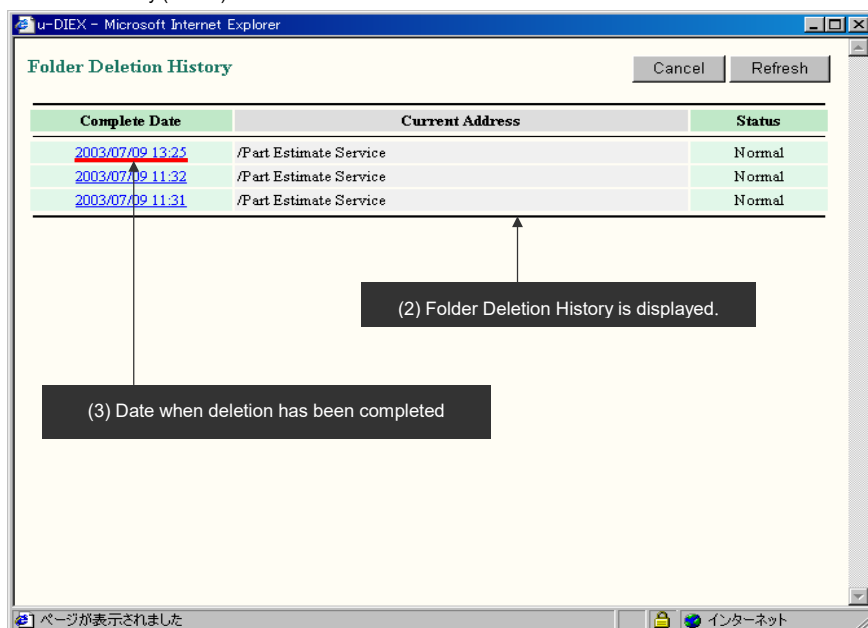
u-DIEX - Microsoft Internet Explorer

Folder Deletion History

Cancel Refresh

| Complete Date | Current Address | Status |
|---|---|---|
| 2003/07/09 13:25 | /Part Estimate Service | Normal |
| 2003/07/09 11:32 | /Part Estimate Service | Normal |
| 2003/07/09 11:31 | /Part Estimate Service | Normal |

(2) Folder Deletion History is displayed.

(3) Date when deletion has been completed

ページが表示されました

インターネット